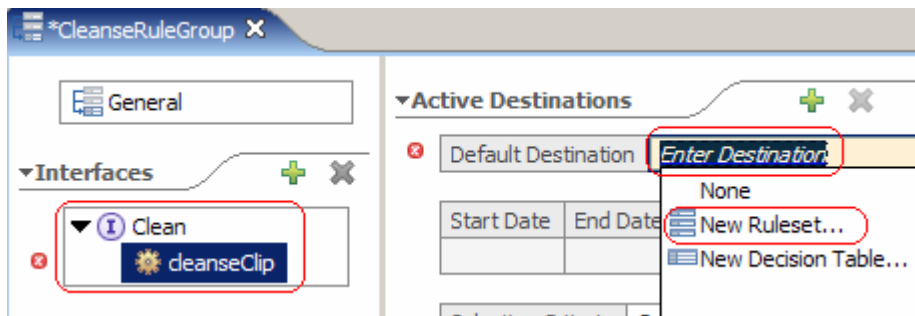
*CleanseRuleGroup

General

Interfaces

Clean

cleanseClip

Active Destinations

Default Destination

Enter Destination

None

New Ruleset...

New Decision Table...

| Start Date | End Date |
|---|---|
| | |